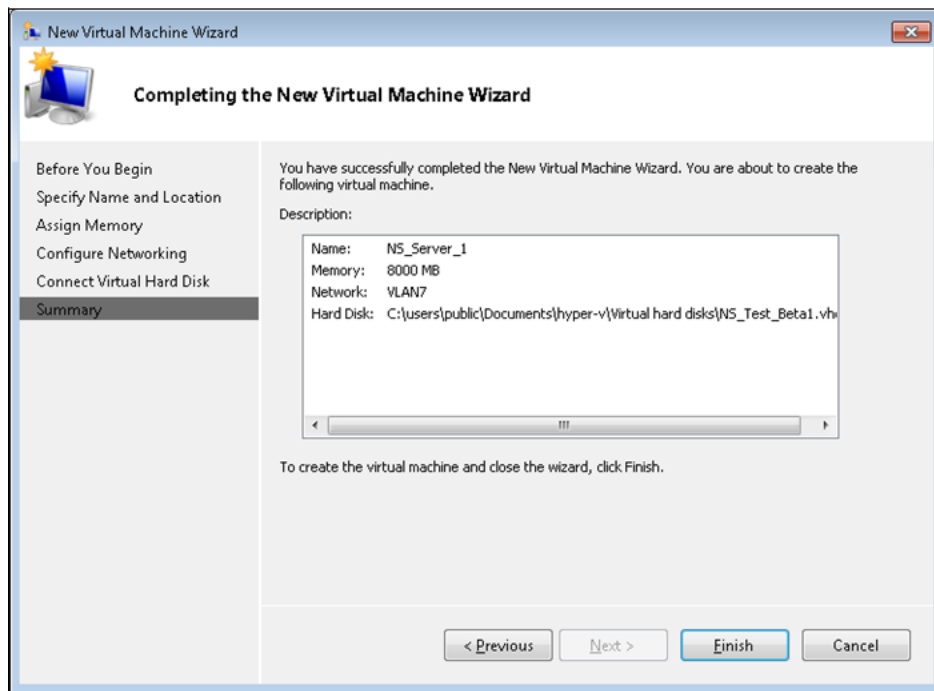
New Virtual Machine Wizard

Completing the New Virtual Machine Wizard

Before You Begin
Specify Name and Location
Assign Memory
Configure Networking
Connect Virtual Hard Disk
Summary

You have successfully completed the New Virtual Machine Wizard. You are about to create the following virtual machine.

Description:

| | |
|---|---|
| Name: | NS_Server_1 |
| Memory: | 8000 MB |
| Network: | VLAN7 |
| Hard Disk: | C:\users\public\Documents\hyper-v\Virtual hard disks\NS_Test_Beta1.vh |

To create the virtual machine and close the wizard, click Finish.

< Previous
Next >
Finish
Cancel